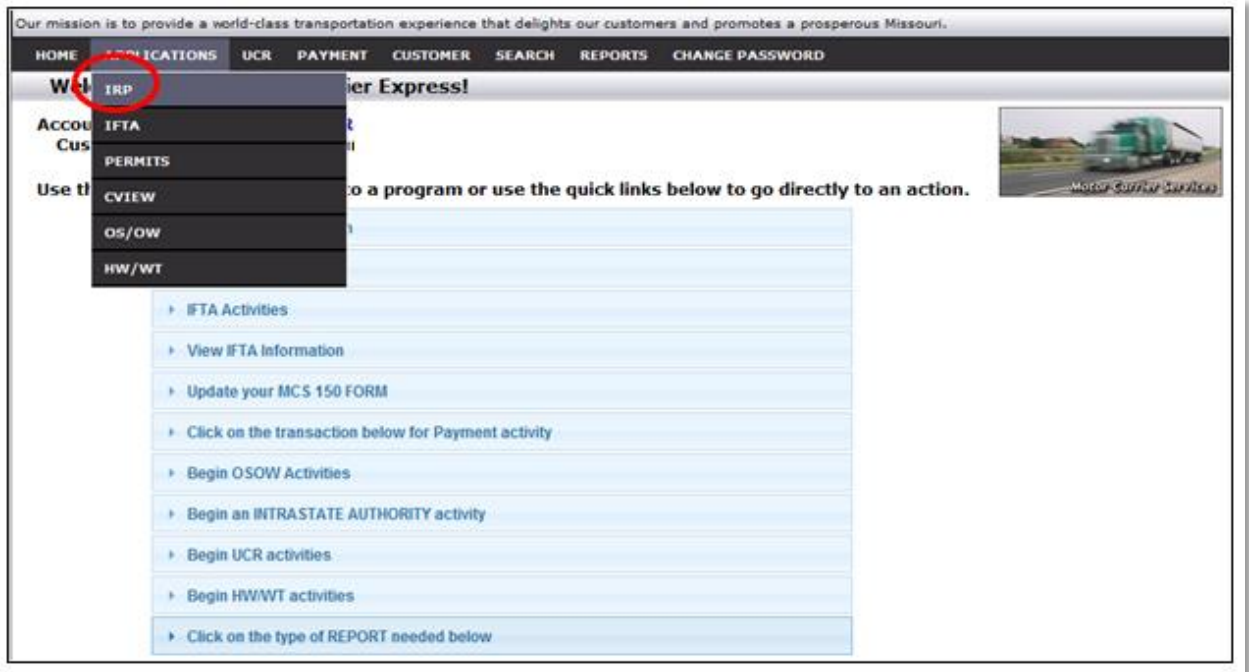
Our mission is to provide a world-class transportation experience that delights our customers and promotes a prosperous Missouri.

HOME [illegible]ICATIONS UCR PAYMENT CUSTOMER SEARCH REPORTS CHANGE PASSWORD

IRP
IFTA
PERMITS
CVIEW
OS/OW
HW/WT

We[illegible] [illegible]ier Express!

Accou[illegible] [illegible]
Cus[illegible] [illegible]

Use th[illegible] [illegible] to a program or use the quick links below to go directly to an action.

Motor Carrier Services

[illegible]n

IFTA Activities
View IFTA Information
Update your MCS 150 FORM
Click on the transaction below for Payment activity
Begin OSOW Activities
Begin an INTRASTATE AUTHORITY activity
Begin UCR activities
Begin HW/WT activities
Click on the type of REPORT needed below